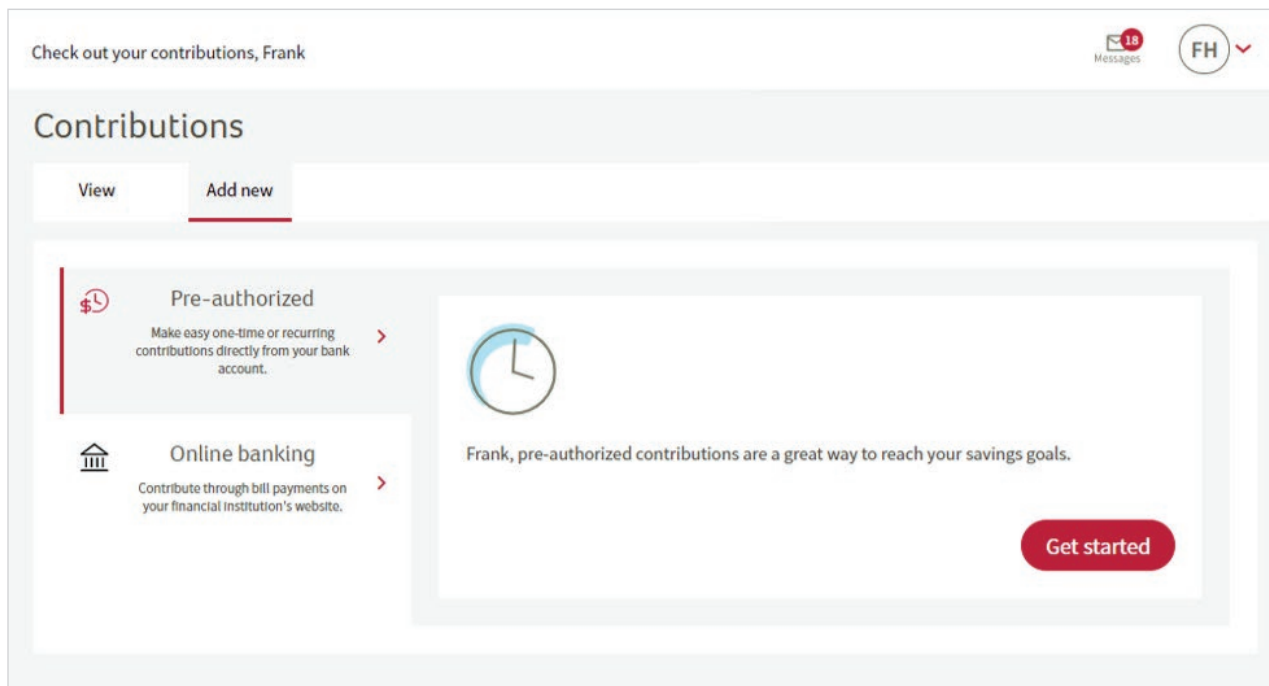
Check out your contributions, Frank

18
Messages

FH

Contributions

View

Add new

Pre-authorized

Make easy one-time or recurring contributions directly from your bank account.

Online banking

Contribute through bill payments on your financial institution's website.

Frank, pre-authorized contributions are a great way to reach your savings goals.

Get started